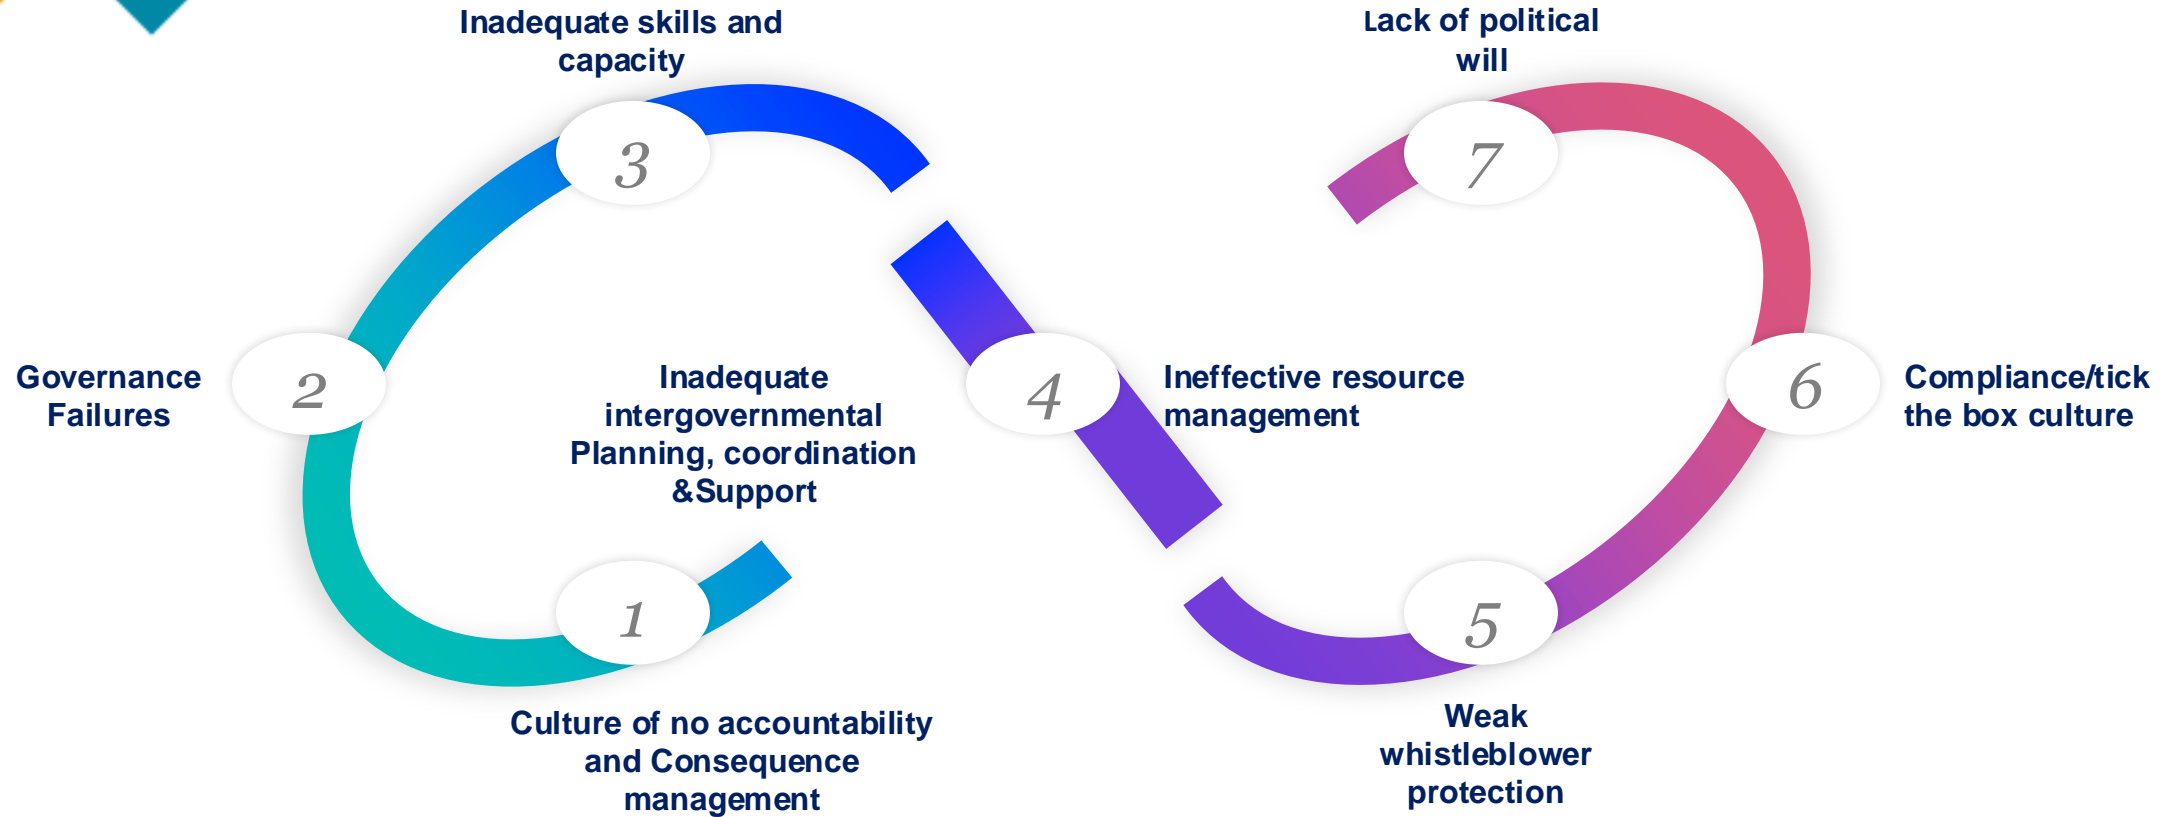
Inadequate skills and capacity

3

Lack of political will

7

Governance Failures

2

Inadequate intergovernmental Planning, coordination &Support

4

Ineffective resource management

6

Compliance/tick the box culture

1

5

Culture of no accountability and Consequence management

Weak whistleblower protection